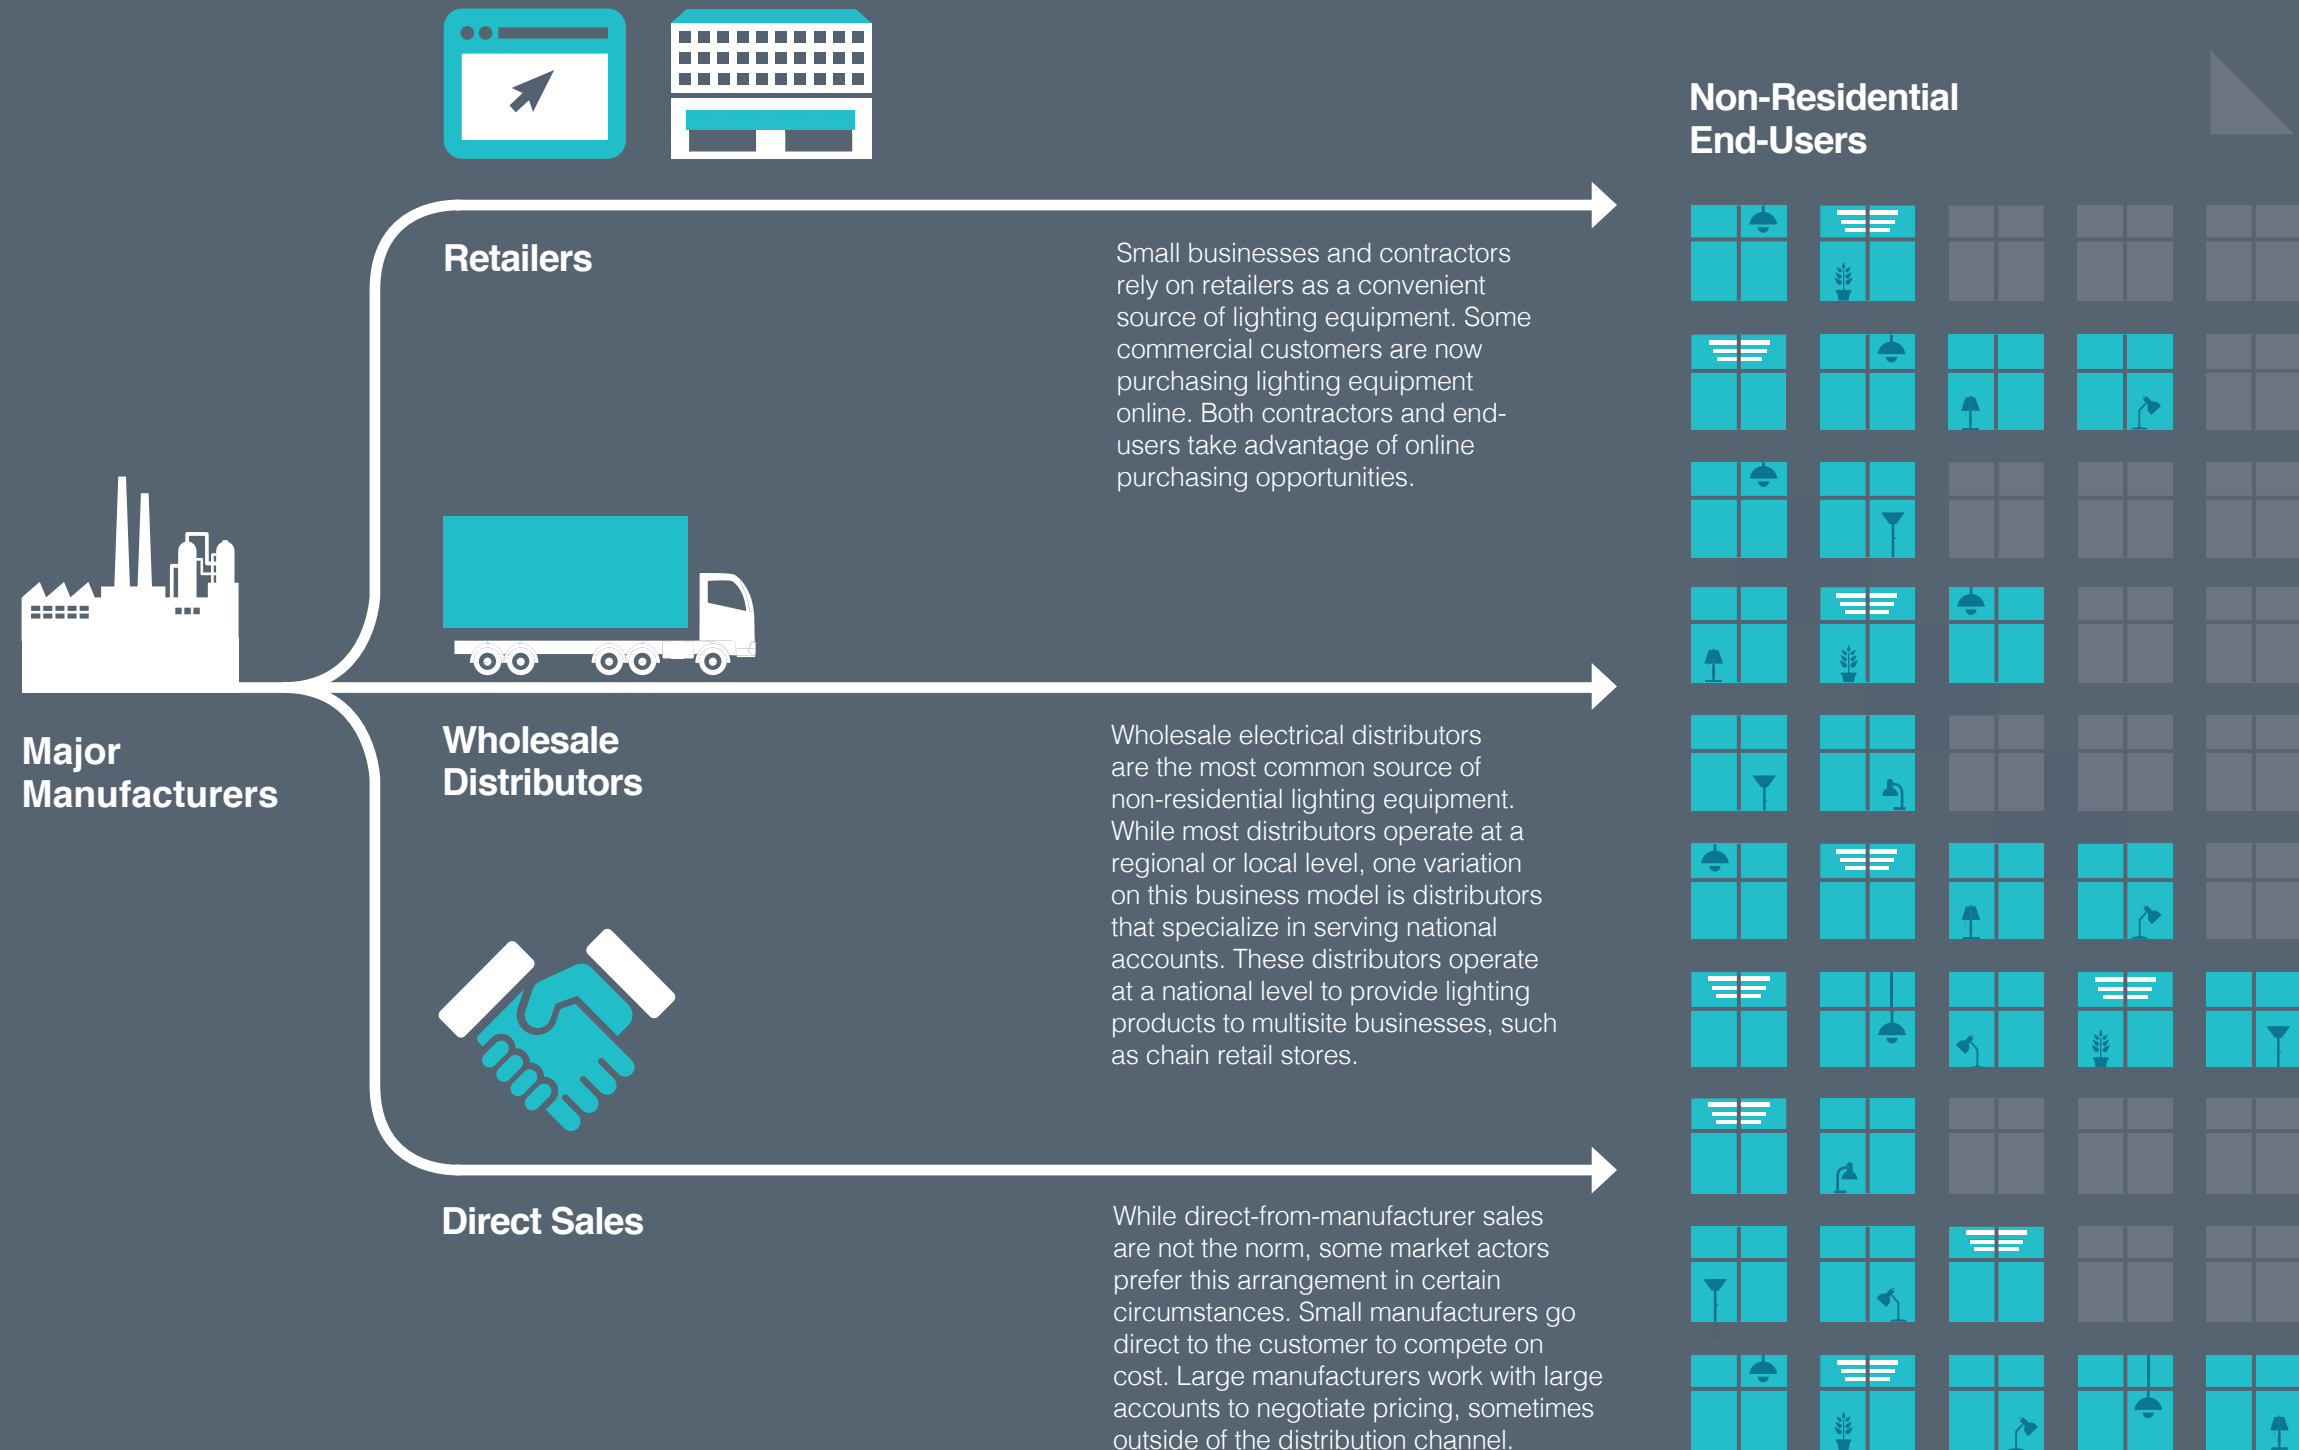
Non-Residential End-Users

Retailers

Small businesses and contractors rely on retailers as a convenient source of lighting equipment. Some commercial customers are now purchasing lighting equipment online. Both contractors and end-users take advantage of online purchasing opportunities.

Major Manufacturers

Wholesale Distributors

Wholesale electrical distributors are the most common source of non-residential lighting equipment. While most distributors operate at a regional or local level, one variation on this business model is distributors that specialize in serving national accounts. These distributors operate at a national level to provide lighting products to multisite businesses, such as chain retail stores.

Direct Sales

While direct-from-manufacturer sales are not the norm, some market actors prefer this arrangement in certain circumstances. Small manufacturers go direct to the customer to compete on cost. Large manufacturers work with large accounts to negotiate pricing, sometimes outside of the distribution channel.